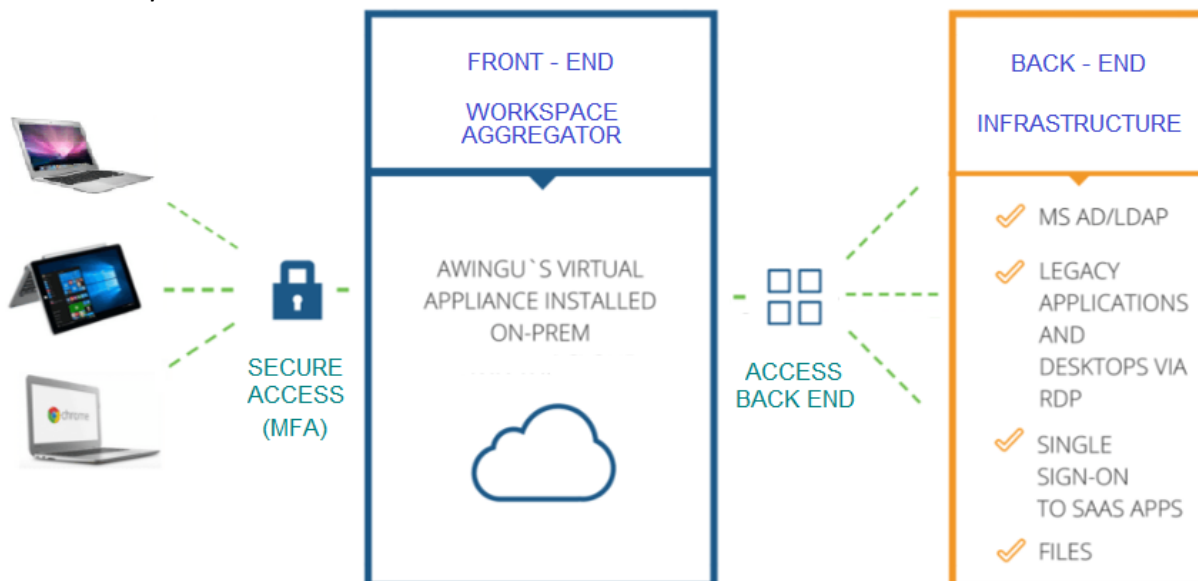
FRONT - END

WORKSPACE AGGREGATOR

AWINGU`S VIRTUAL APPLIANCE INSTALLED ON-PREM

chrome

SECURE ACCESS (MFA)

ACCESS BACK END

BACK - END

INFRASTRUCTURE

MS AD/LDAP

LEGACY APPLICATIONS AND DESKTOPS VIA RDP

SINGLE SIGN-ON TO SAAS APPS

FILES